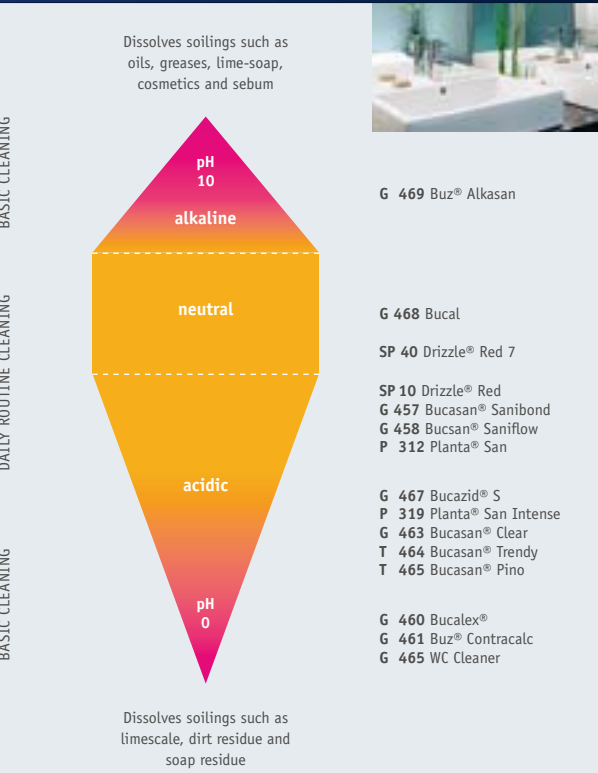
BASIC CLEANING

DAILY ROUTINE CLEANING

BASIC CLEANING

Dissolves soilings such as oils, greases, lime-soap, cosmetics and sebum

pH 10

alkaline

neutral

acidic

pH 0

Dissolves soilings such as limescale, dirt residue and soap residue

**G 469** Buz® Alkasan

**G 468** Bucal

**SP 40** Drizzle® Red 7

**SP 10** Drizzle® Red
**G 457** Bucasan® Sanibond
**G 458** Bucsan® Saniflow
**P 312** Planta® San

**G 467** Bucazid® S
**P 319** Planta® San Intense
**G 463** Bucasan® Clear
**T 464** Bucasan® Trendy
**T 465** Bucasan® Pino

**G 460** Bucalex®
**G 461** Buz® Contracalc
**G 465** WC Cleaner